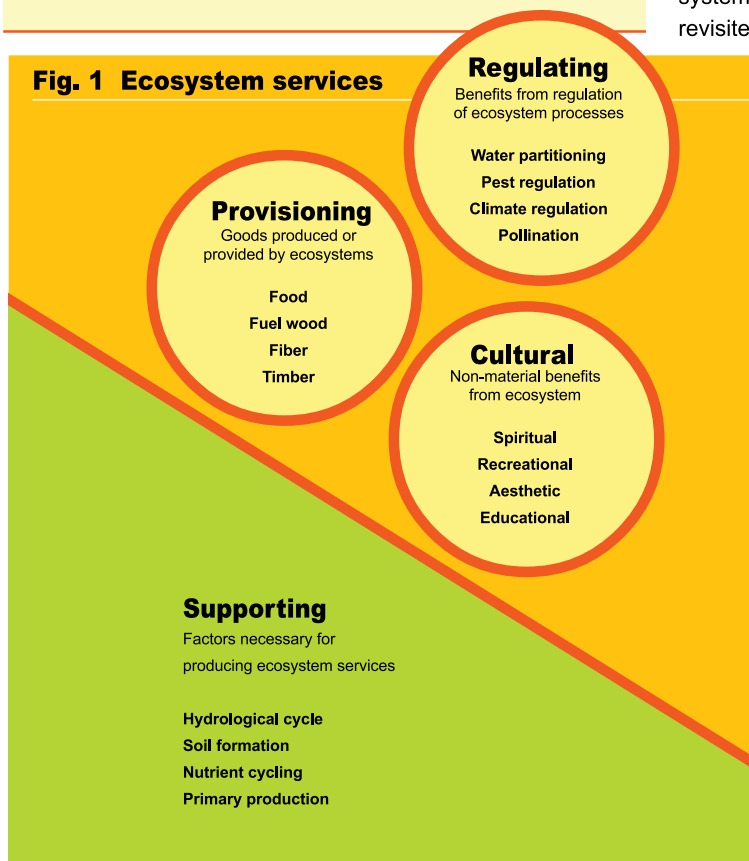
system
revisite

Fig. 1 Ecosystem services

Regulating
Benefits from regulation of ecosystem processes

Water partitioning
Pest regulation
Climate regulation
Pollination

Provisioning
Goods produced or provided by ecosystems

Food
Fuel wood
Fiber
Timber

Cultural
Non-material benefits from ecosystem

Spiritual
Recreational
Aesthetic
Educational

Supporting
Factors necessary for producing ecosystem services

Hydrological cycle
Soil formation
Nutrient cycling
Primary production